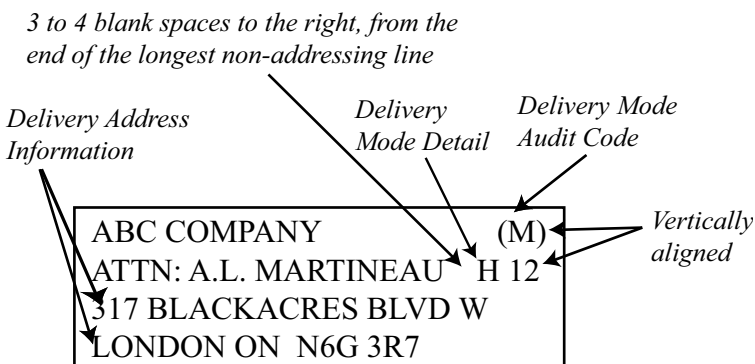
3 to 4 blank spaces to the right, from the end of the longest non-addressing line

Delivery Address Information

Delivery Mode Detail

Delivery Mode Audit Code

ABC COMPANY (M)
ATTN: A.L. MARTINEAU H 12
317 BLACKACRES BLVD W
LONDON ON N6G 3R7

Vertically aligned